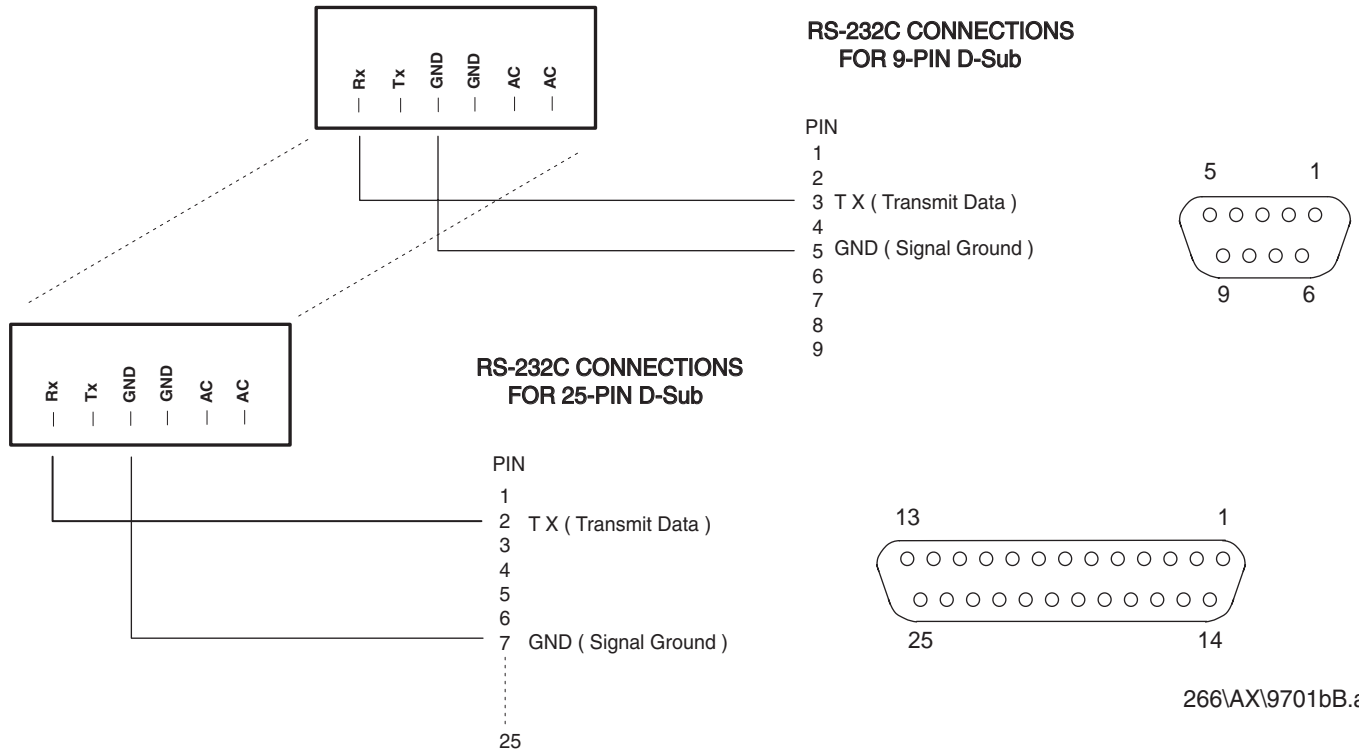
Rx Tx GND GND AC AC

RS-232C CONNECTIONS
FOR 9-PIN D-Sub

PIN
1
2
3 T X ( Transmit Data )
4
5 GND ( Signal Ground )
6
7
8
9

5 1
9 6

Rx Tx GND GND AC AC

RS-232C CONNECTIONS
FOR 25-PIN D-Sub

PIN
1
2 T X ( Transmit Data )
3
4
5
6
7 GND ( Signal Ground )
25

13 1
25 14

266\AX\9701bB.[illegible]